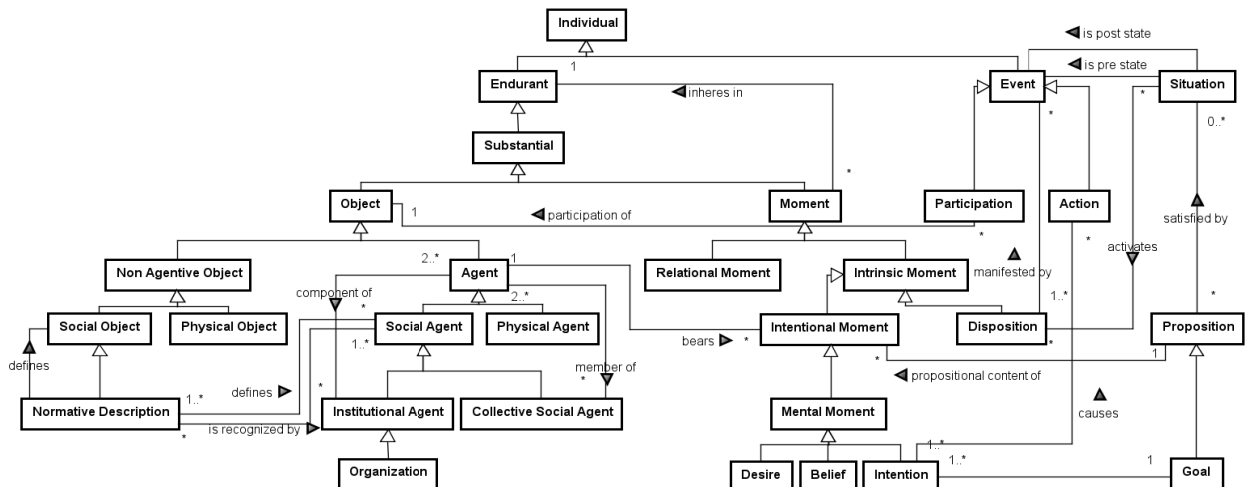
Individual
1
Endurant
inheres in
Substantial
Object
1
participation of
Moment
*
Non Agentive Object
2..*
Agent
1
Relational Moment
Intrinsic Moment
component of
*
2..*
Social Object
Physical Object
Social Agent
Physical Agent
defines
1..*
bears
*
Intentional Moment
defines
*
member of
*
Normative Description
1..*
Institutional Agent
Collective Social Agent
*
is recognized by
Mental Moment
Organization
Desire
Belief
Intention
is post state
is pre state
Event
Situation
*
*
0..*
Participation
Action
satisfied by
*
*
manifested by
activates
1..*
Disposition
*
*
Proposition
*
1
propositional content of
causes
1..*
1..*
1
Goal